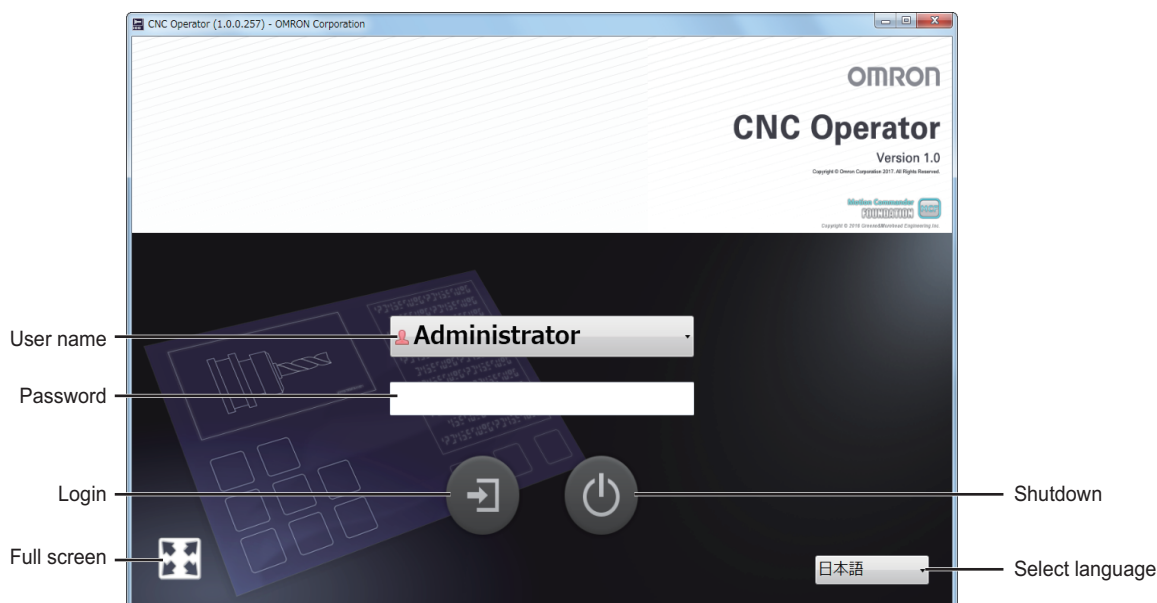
CNC Operator (1.0.0.257) - OMRON Corporation

OMRON

CNC Operator

Version 1.0

Copyright © Omron Corporation 2017. All Rights Reserved.

Motion Commander FOUNDATION

Copyright © 2016 Greenfield/Moorhead Engineering Inc.

User name

Administrator

Password

Login

Shutdown

Full screen

日本語

Select language